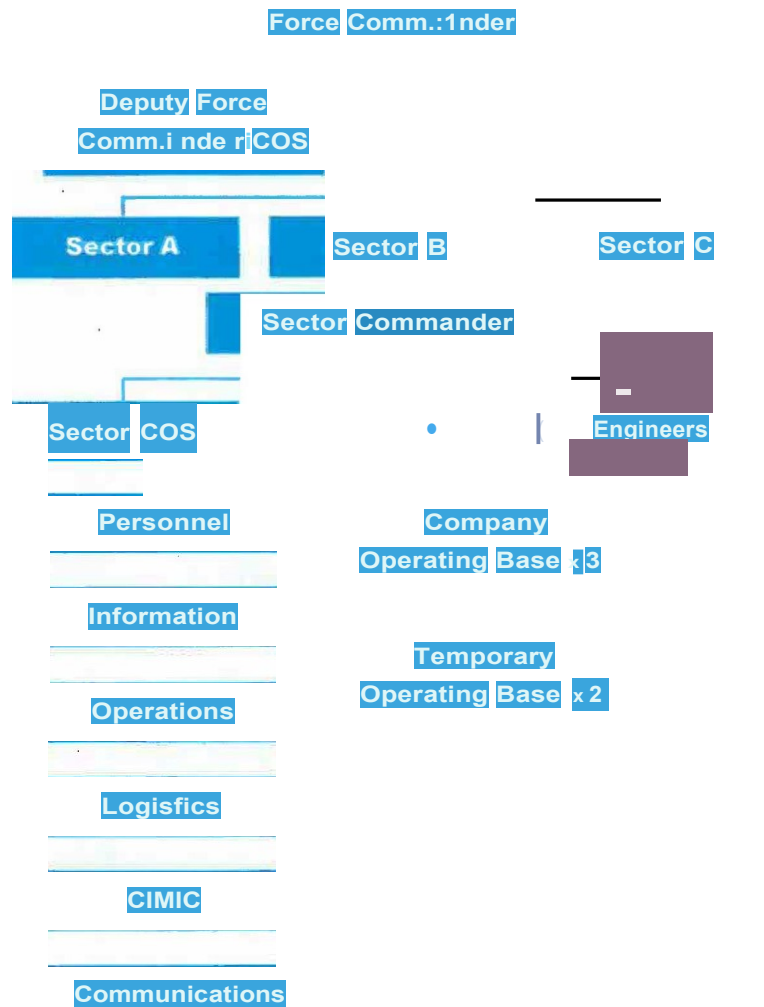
Force Comm.:1nder

Deputy Force Comm.i nde riCOS

Sector A

Sector B

Sector C

Sector Commander

Sector COS

Engineers

Personnel

Company Operating Base x 3

Information

Temporary Operating Base x 2

Operations

Logisfics

CIMIC

Communications